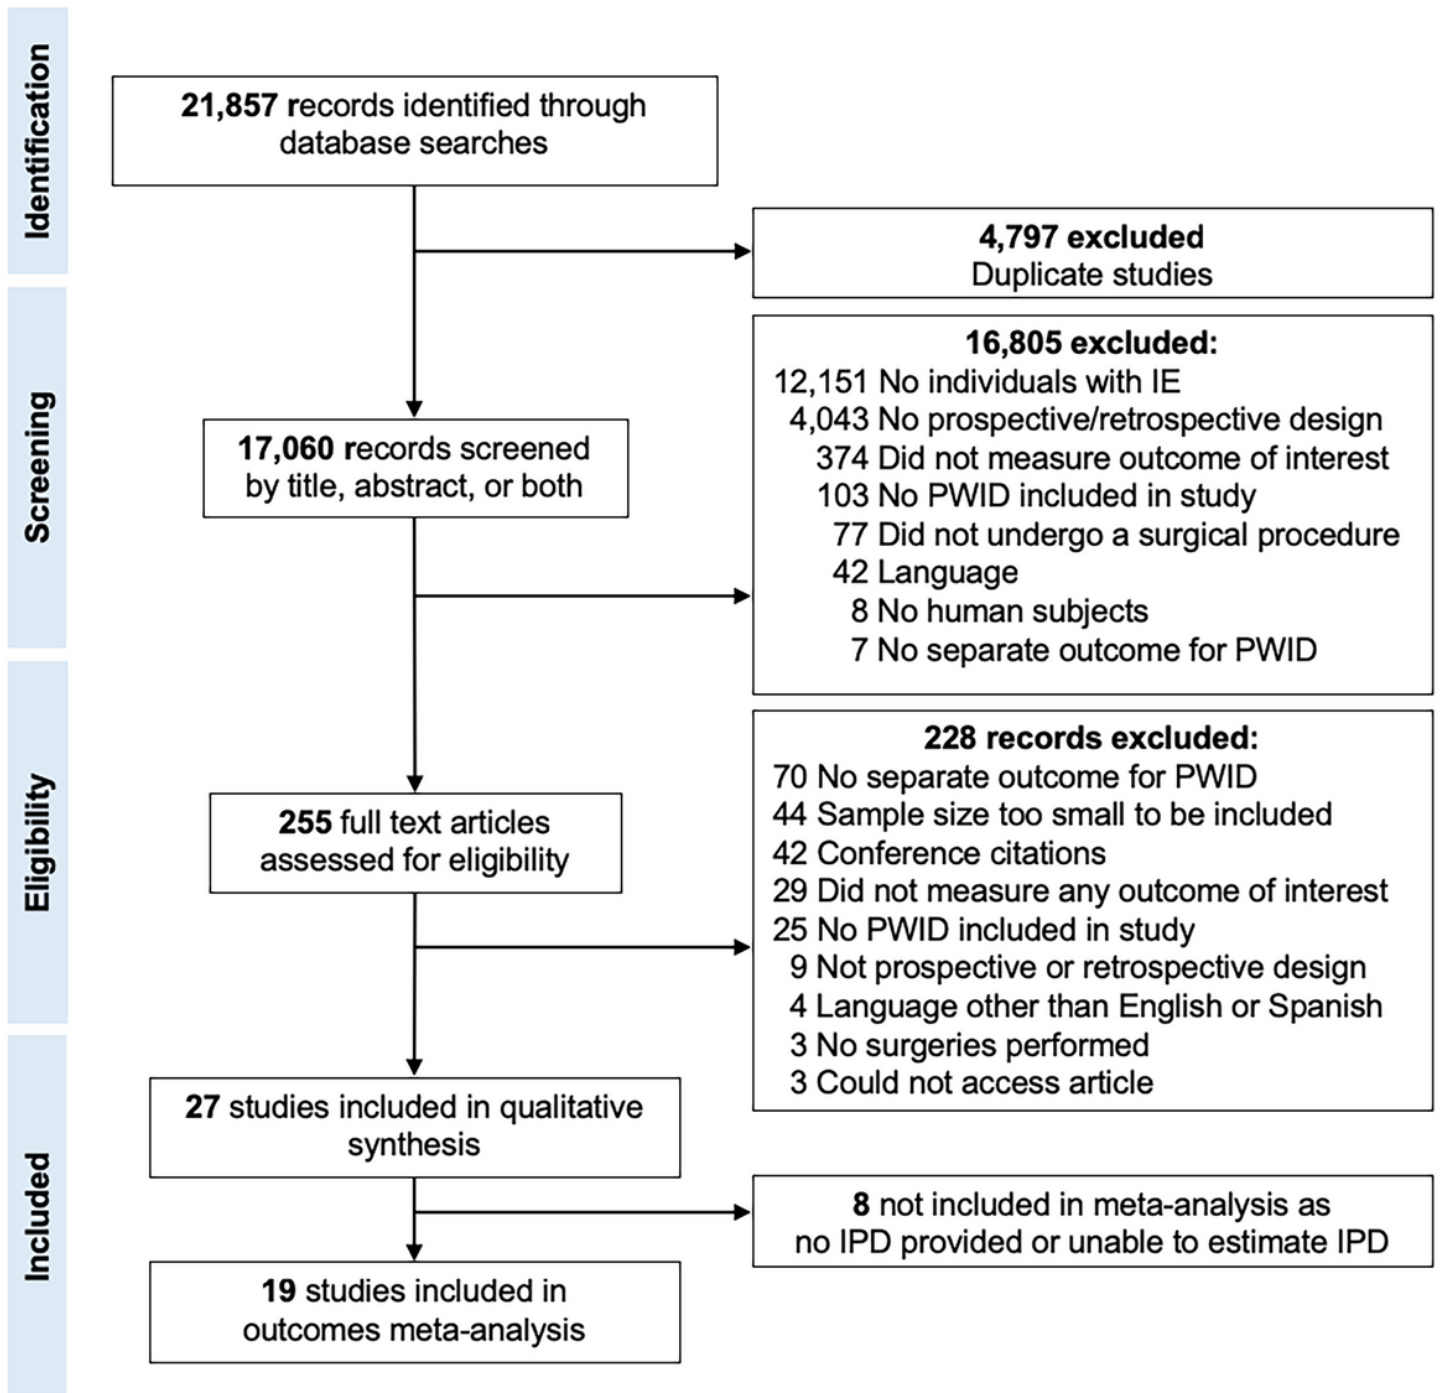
Identification

21,857 records identified through database searches

4,797 excluded
Duplicate studies

Screening

17,060 records screened by title, abstract, or both

16,805 excluded:
12,151 No individuals with IE
4,043 No prospective/retrospective design
374 Did not measure outcome of interest
103 No PWID included in study
77 Did not undergo a surgical procedure
42 Language
8 No human subjects
7 No separate outcome for PWID

Eligibility

255 full text articles assessed for eligibility

228 records excluded:
70 No separate outcome for PWID
44 Sample size too small to be included
42 Conference citations
29 Did not measure any outcome of interest
25 No PWID included in study
9 Not prospective or retrospective design
4 Language other than English or Spanish
3 No surgeries performed
3 Could not access article

Included

27 studies included in qualitative synthesis

8 not included in meta-analysis as no IPD provided or unable to estimate IPD

19 studies included in outcomes meta-analysis